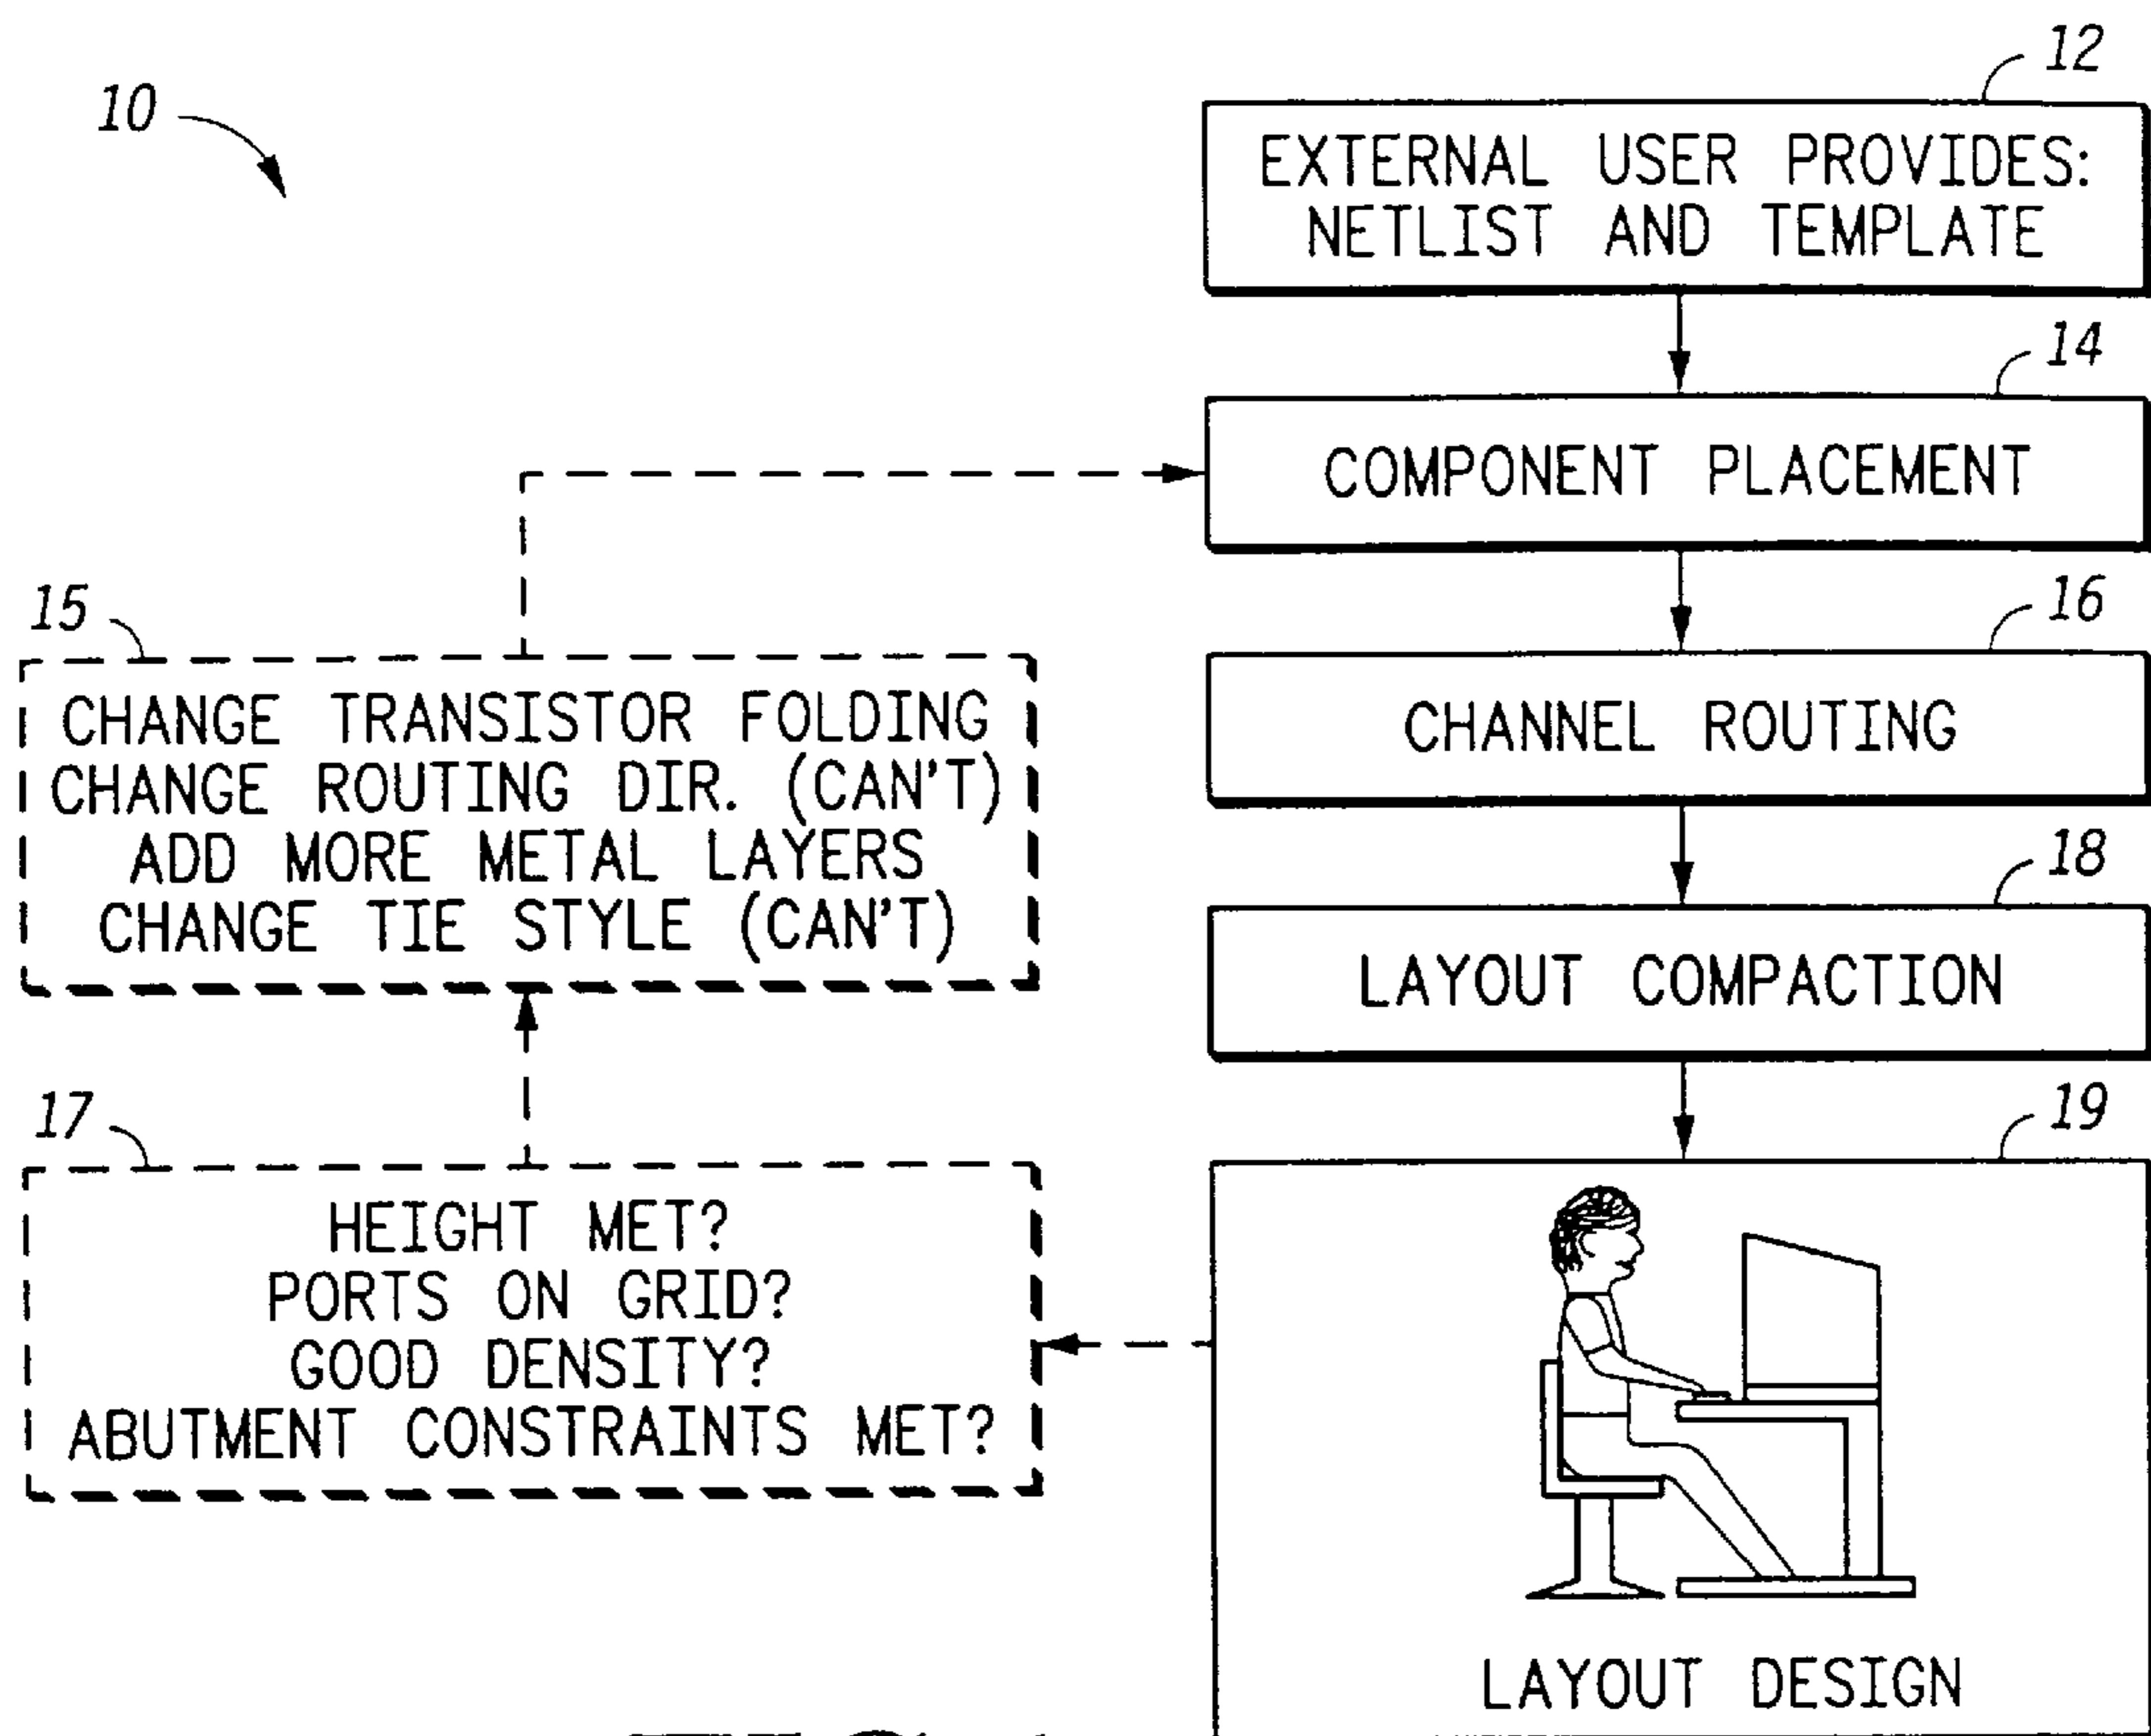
10

12
EXTERNAL USER PROVIDES: NETLIST AND TEMPLATE

14
COMPONENT PLACEMENT

15
CHANGE TRANSISTOR FOLDING
CHANGE ROUTING DIR. (CAN'T)
ADD MORE METAL LAYERS
CHANGE TIE STYLE (CAN'T)

16
CHANNEL ROUTING

18
LAYOUT COMPACTION

17
HEIGHT MET?
PORTS ON GRID?
GOOD DENSITY?
ABUTMENT CONSTRAINTS MET?

19
LAYOUT DESIGN